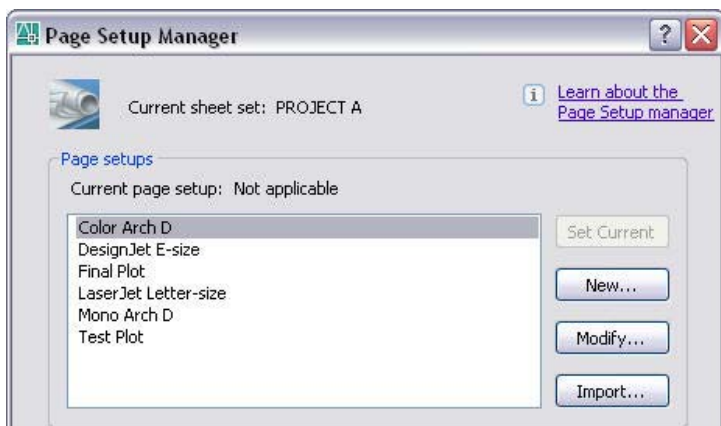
Page Setup Manager

?

Current sheet set: PROJECT A

Learn about the Page Setup manager

Page setups

Current page setup: Not applicable

Color Arch D
DesignJet E-size
Final Plot
LaserJet Letter-size
Mono Arch D
Test Plot

Set Current

New...

Modify...

Import...